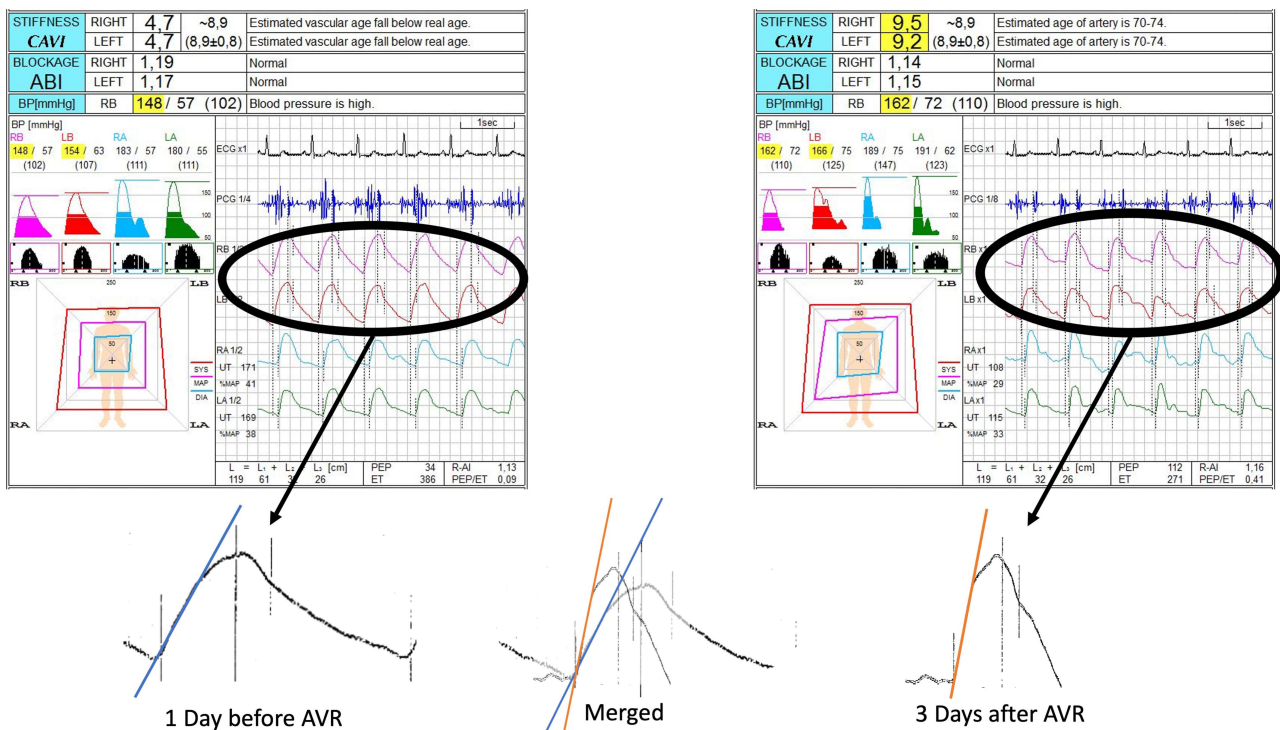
| STIFFNESS | RIGHT | 4,7 | ~8,9 | Estimated vascular age fall below real age. |
|---|---|---|---|---|
| CAVI | LEFT | 4,7 | (8,9±0,8) | Estimated vascular age fall below real age. |
| BLOCKAGE | RIGHT | 1,19 | | Normal |
| ABI | LEFT | 1,17 | | Normal |
| BP[mmHg] | RB | 148 / 57 | (102) | Blood pressure is high. |

BP [mmHg]
RB LB RA LA
148 / 57 154 / 63 183 / 57 180 / 55
(102) (107) (111) (111)

150 100 50

ECG x1
1sec
PCG 1/4
RB 1/2
LB 1/2
RA 1/2
UT 171
%MAP 41
LA 1/2
UT 169
%MAP 38

RB 250 LB
150
50
RA LA
SYS
MAP
DIA

L = L₁ + L₂ + L₃ [cm] PEP 34 R-AI 1,13
119 61 32 26 ET 386 PEP/ET 0,09

| STIFFNESS | RIGHT | 9,5 | ~8,9 | Estimated age of artery is 70-74. |
|---|---|---|---|---|
| CAVI | LEFT | 9,2 | (8,9±0,8) | Estimated age of artery is 70-74. |
| BLOCKAGE | RIGHT | 1,14 | | Normal |
| ABI | LEFT | 1,15 | | Normal |
| BP[mmHg] | RB | 162 / 72 | (110) | Blood pressure is high. |

BP [mmHg]
RB LB RA LA
162 / 72 166 / 75 189 / 75 191 / 62
(110) (125) (147) (123)

150 100 50

ECG x1
1sec
PCG 1/8
RB x1
LB x1
RA x1
UT 108
%MAP 29
LA x1
UT 115
%MAP 33

RB 250 LB
150
50
RA LA
SYS
MAP
DIA

L = L₁ + L₂ + L₃ [cm] PEP 112 R-AI 1,16
119 61 32 26 ET 271 PEP/ET 0,41

1 Day before AVR

Merged

3 Days after AVR